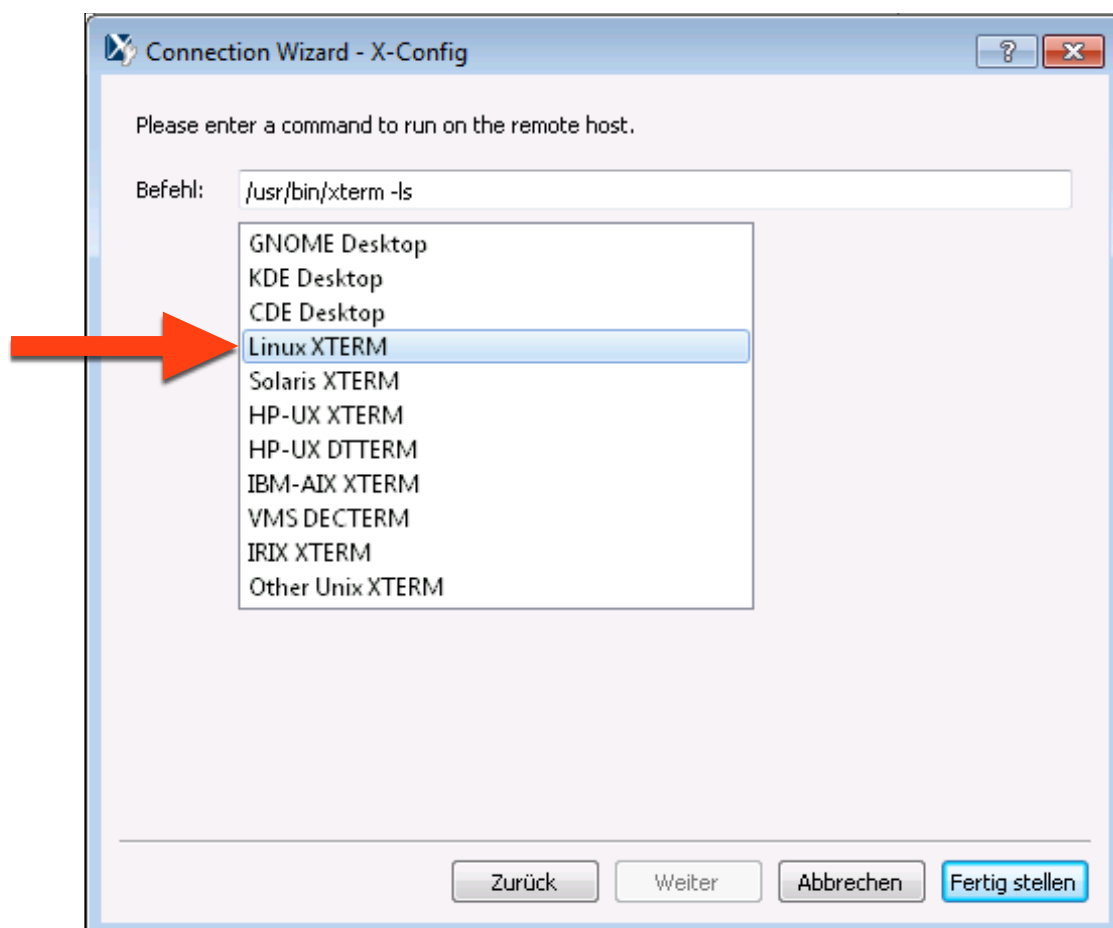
Connection Wizard - X-Config

?

Please enter a command to run on the remote host.

Befehl: /usr/bin/xterm -ls

GNOME Desktop
KDE Desktop
CDE Desktop
Linux XTERM
Solaris XTERM
HP-UX XTERM
HP-UX DTTERM
IBM-AIX XTERM
VMS DECTERM
IRIX XTERM
Other Unix XTERM

Zurück
Weiter
Abbrechen
Fertig stellen